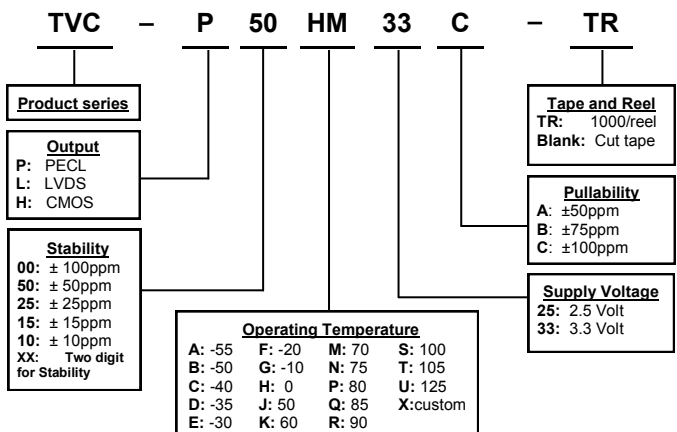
TVC – P 50 HM 33 C – TR

Product series

Output
P: PECL
L: LVDS
H: CMOS

Stability
00: ± 100ppm
50: ± 50ppm
25: ± 25ppm
15: ± 15ppm
10: ± 10ppm
XX: Two digit for Stability

Operating Temperature

| A: -55 | F: -20 | M: 70 | S: 100 |
|---|---|---|---|
| B: -50 | G: -10 | N: 75 | T: 105 |
| C: -40 | H: 0 | P: 80 | U: 125 |
| D: -35 | J: 50 | Q: 85 | X:custom |
| E: -30 | K: 60 | R: 90 | |

Tape and Reel
TR: 1000/reel
Blank: Cut tape

Pullability
A: ±50ppm
B: ±75ppm
C: ±100ppm

Supply Voltage
25: 2.5 Volt
33: 3.3 Volt